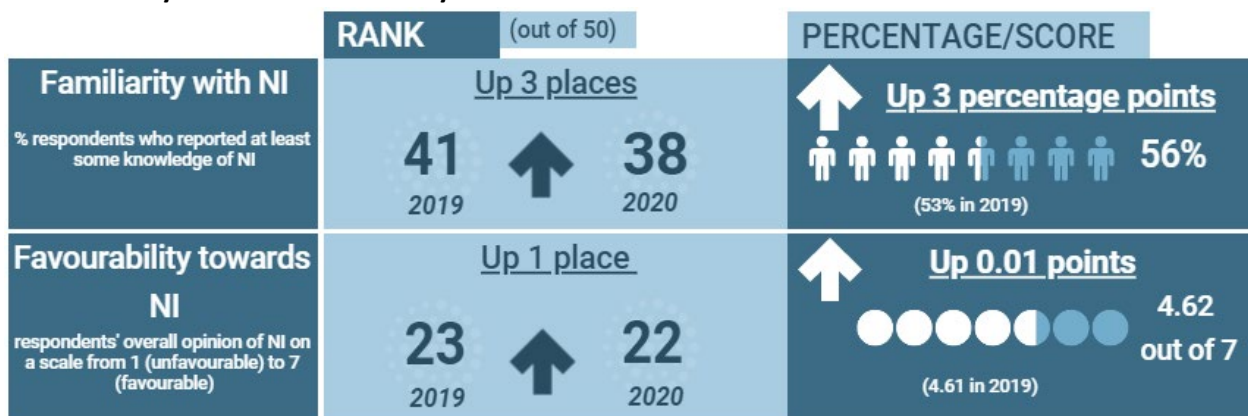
RANK (out of 50)

PERCENTAGE/SCORE

Familiarity with NI

% respondents who reported at least some knowledge of NI

Up 3 places

41 2019

38 2020

Up 3 percentage points

56%

(53% in 2019)

Favourability towards NI

respondents' overall opinion of NI on a scale from 1 (unfavourable) to 7 (favourable)

Up 1 place

23 2019

22 2020

Up 0.01 points

4.62 out of 7

(4.61 in 2019)